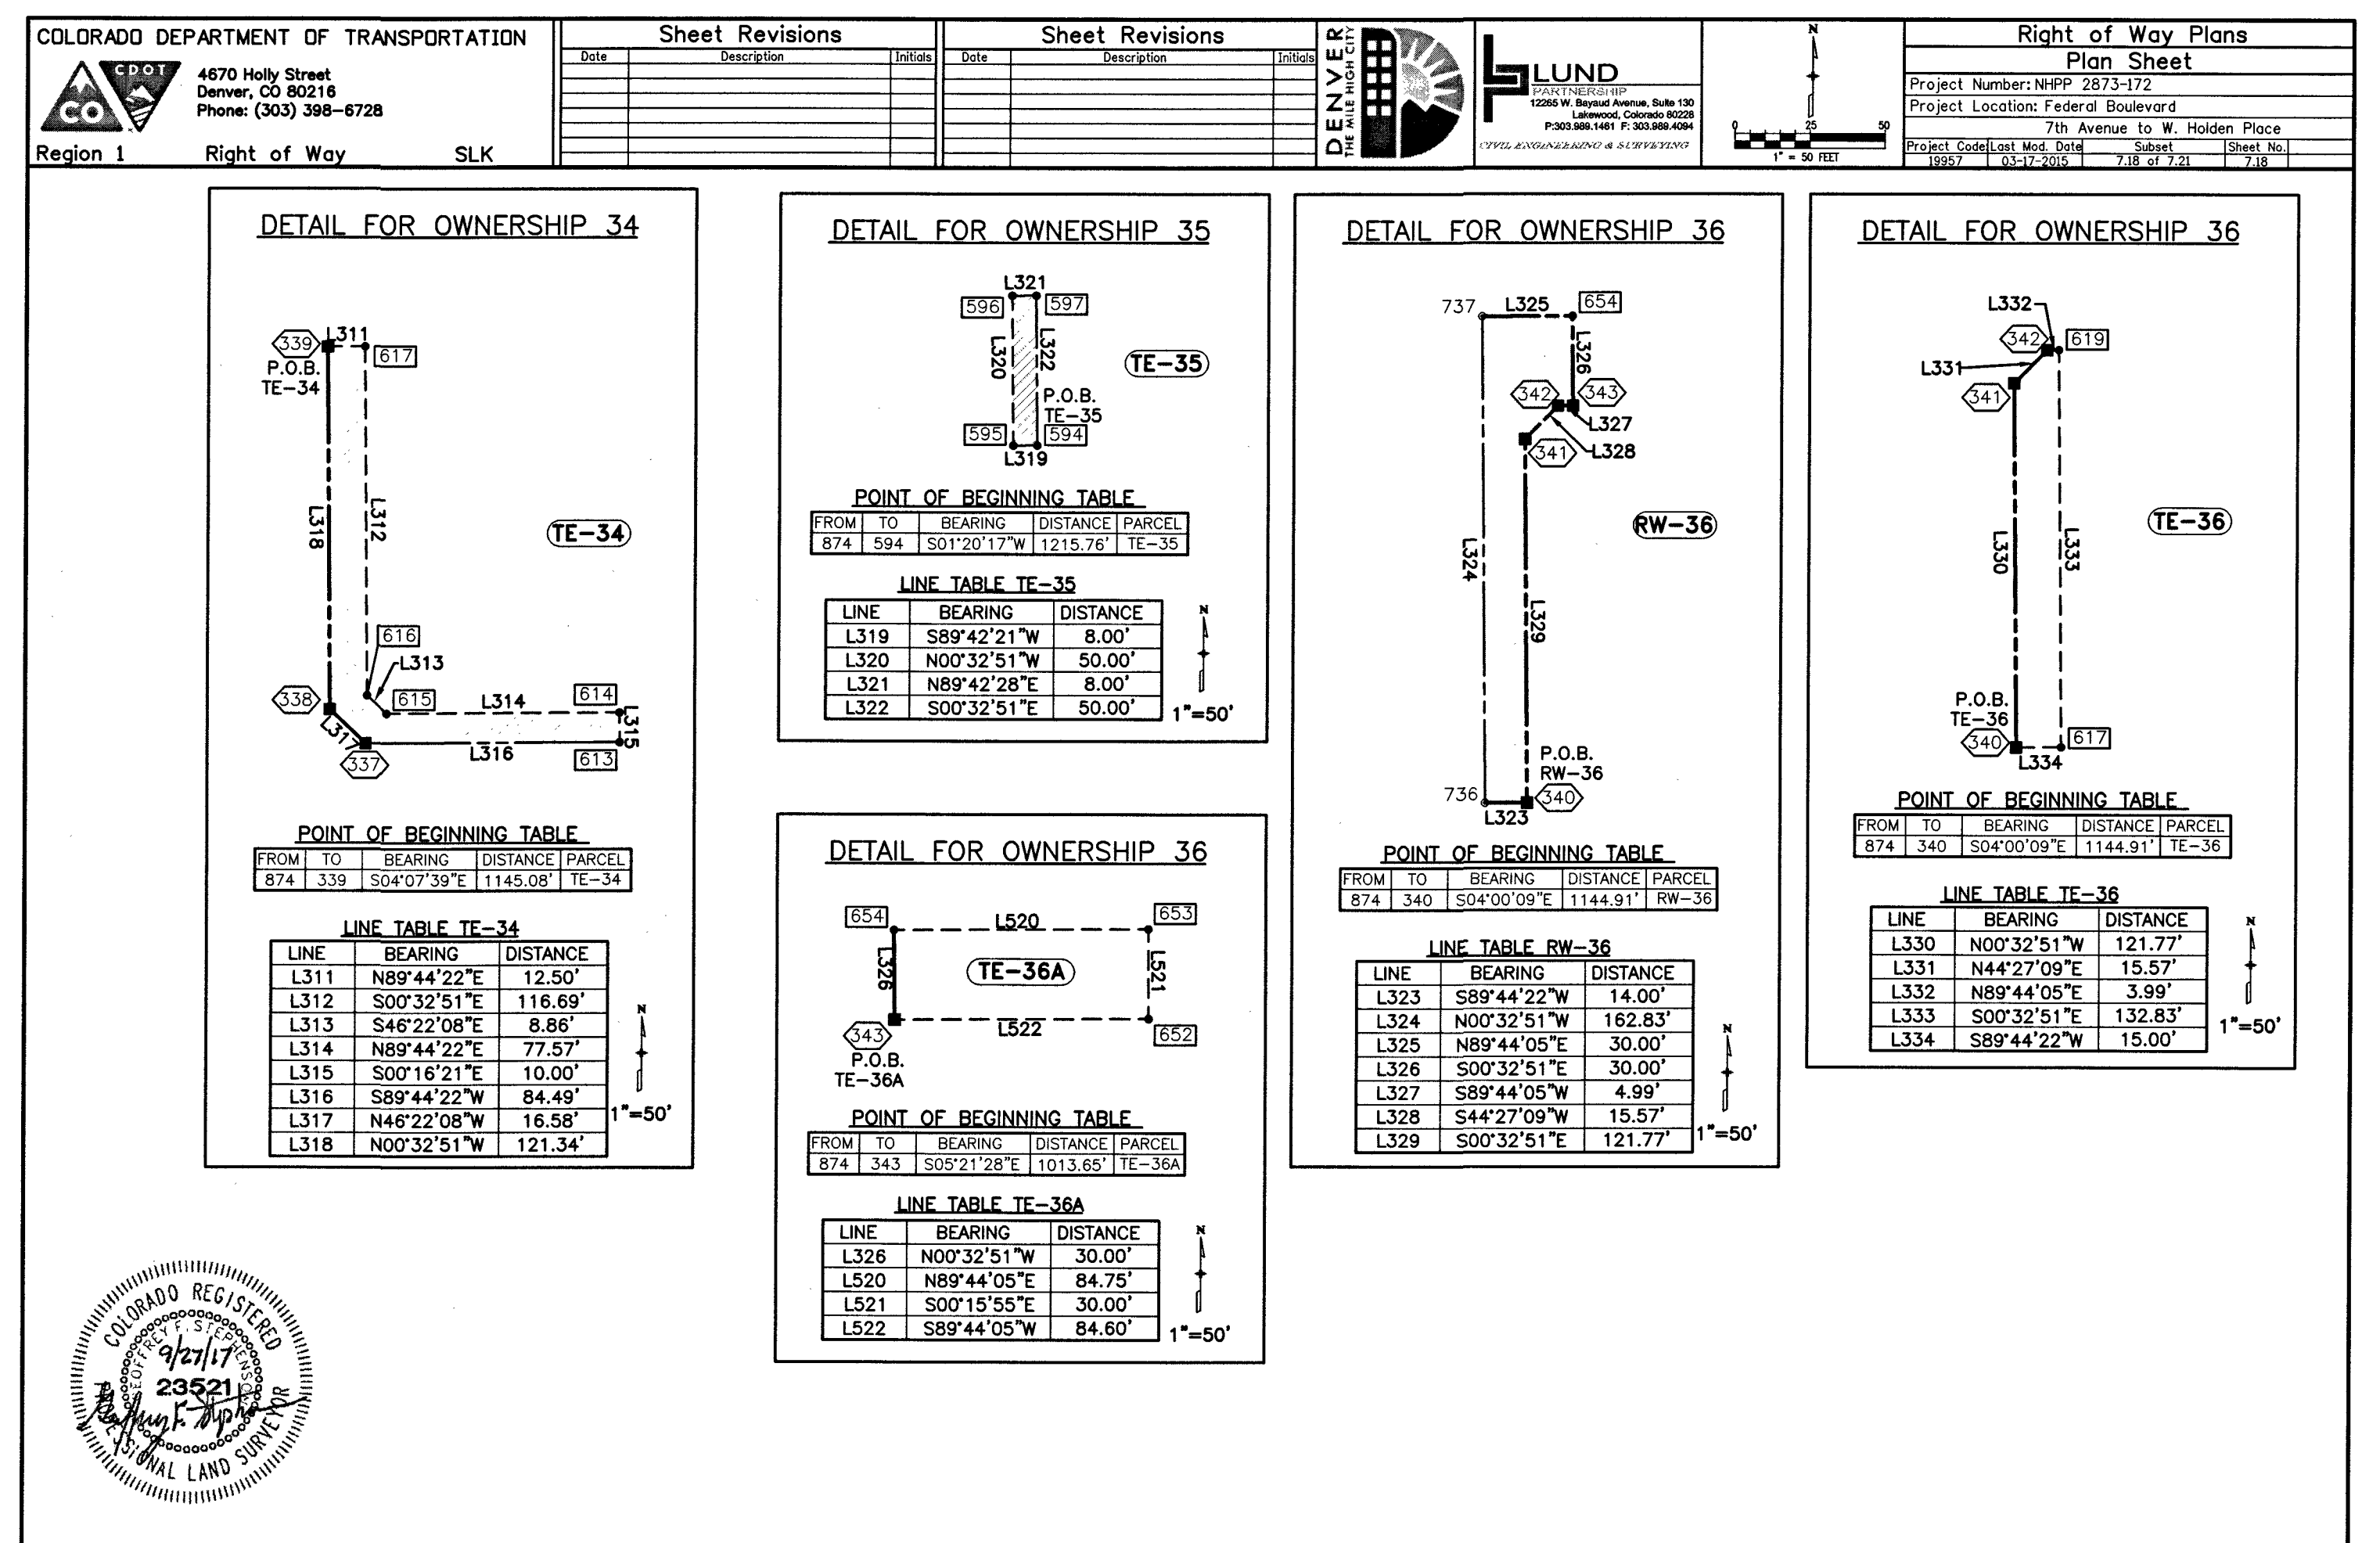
COLORADO DEPARTMENT OF TRANSPORTATION
CDOT CO
4670 Holly Street
Denver, CO 80216
Phone: (303) 398-6728
Region 1 Right of Way SLK

Sheet Revisions

| Date | Description | Initials |
|---|---|---|

Sheet Revisions

| Date | Description | Initials |
|---|---|---|

DENVER THE MILE HIGH CITY

LUND PARTNERSHIP
12265 W. Bayaud Avenue, Suite 130
Lakewood, Colorado 80228
P:303.989.1461 F: 303.989.4094
CIVIL ENGINEERING & SURVEYING

N
0 25 50
1" = 50 FEET

Right of Way Plans
Plan Sheet
Project Number: NHPP 2873-172
Project Location: Federal Boulevard
7th Avenue to W. Holden Place

| Project Code | Last Mod. Date | Subset | Sheet No. |
|---|---|---|---|
| 19957 | 03-17-2015 | 7.18 of 7.21 | 7.18 |

DETAIL FOR OWNERSHIP 34

339 L311 617
P.O.B.
TE-34
L318 L312
TE-34
616 L313
338 615 L314 614 L315
L317 L316 613
337

POINT OF BEGINNING TABLE

| FROM | TO | BEARING | DISTANCE | PARCEL |
|---|---|---|---|---|
| 874 | 339 | S04°07'39"E | 1145.08' | TE-34 |

LINE TABLE TE-34

| LINE | BEARING | DISTANCE |
|---|---|---|
| L311 | N89°44'22"E | 12.50' |
| L312 | S00°32'51"E | 116.69' |
| L313 | S46°22'08"E | 8.86' |
| L314 | N89°44'22"E | 77.57' |
| L315 | S00°16'21"E | 10.00' |
| L316 | S89°44'22"W | 84.49' |
| L317 | N46°22'08"W | 16.58' |
| L318 | N00°32'51"W | 121.34' |

N
1"=50'

DETAIL FOR OWNERSHIP 35

L321
596 597
L320 L322
TE-35
P.O.B.
TE-35
595 594
L319

POINT OF BEGINNING TABLE

| FROM | TO | BEARING | DISTANCE | PARCEL |
|---|---|---|---|---|
| 874 | 594 | S01°20'17"W | 1215.76' | TE-35 |

LINE TABLE TE-35

| LINE | BEARING | DISTANCE |
|---|---|---|
| L319 | S89°42'21"W | 8.00' |
| L320 | N00°32'51"W | 50.00' |
| L321 | N89°42'28"E | 8.00' |
| L322 | S00°32'51"E | 50.00' |

N
1"=50'

DETAIL FOR OWNERSHIP 36

654 L520 653
L326 TE-36A L521
343 L522 652
P.O.B.
TE-36A

POINT OF BEGINNING TABLE

| FROM | TO | BEARING | DISTANCE | PARCEL |
|---|---|---|---|---|
| 874 | 343 | S05°21'28"E | 1013.65' | TE-36A |

LINE TABLE TE-36A

| LINE | BEARING | DISTANCE |
|---|---|---|
| L326 | N00°32'51"W | 30.00' |
| L520 | N89°44'05"E | 84.75' |
| L521 | S00°15'55"E | 30.00' |
| L522 | S89°44'05"W | 84.60' |

N
1"=50'

DETAIL FOR OWNERSHIP 36

737 L325 654
L326
342 343
L327
341 L328
RW-36
L324 L329
P.O.B.
RW-36
736 340
L323

POINT OF BEGINNING TABLE

| FROM | TO | BEARING | DISTANCE | PARCEL |
|---|---|---|---|---|
| 874 | 340 | S04°00'09"E | 1144.91' | RW-36 |

LINE TABLE RW-36

| LINE | BEARING | DISTANCE |
|---|---|---|
| L323 | S89°44'22"W | 14.00' |
| L324 | N00°32'51"W | 162.83' |
| L325 | N89°44'05"E | 30.00' |
| L326 | S00°32'51"E | 30.00' |
| L327 | S89°44'05"W | 4.99' |
| L328 | S44°27'09"W | 15.57' |
| L329 | S00°32'51"E | 121.77' |

N
1"=50'

DETAIL FOR OWNERSHIP 36

L332
342 619
L331
341
L330 L333
TE-36
P.O.B.
TE-36
340 617
L334

POINT OF BEGINNING TABLE

| FROM | TO | BEARING | DISTANCE | PARCEL |
|---|---|---|---|---|
| 874 | 340 | S04°00'09"E | 1144.91' | TE-36 |

LINE TABLE TE-36

| LINE | BEARING | DISTANCE |
|---|---|---|
| L330 | N00°32'51"W | 121.77' |
| L331 | N44°27'09"E | 15.57' |
| L332 | N89°44'05"E | 3.99' |
| L333 | S00°32'51"E | 132.83' |
| L334 | S89°44'22"W | 15.00' |

N
1"=50'

COLORADO REGISTERED
JEFFREY F. STEPHENSON
9/27/17
23521
PROFESSIONAL LAND SURVEYOR